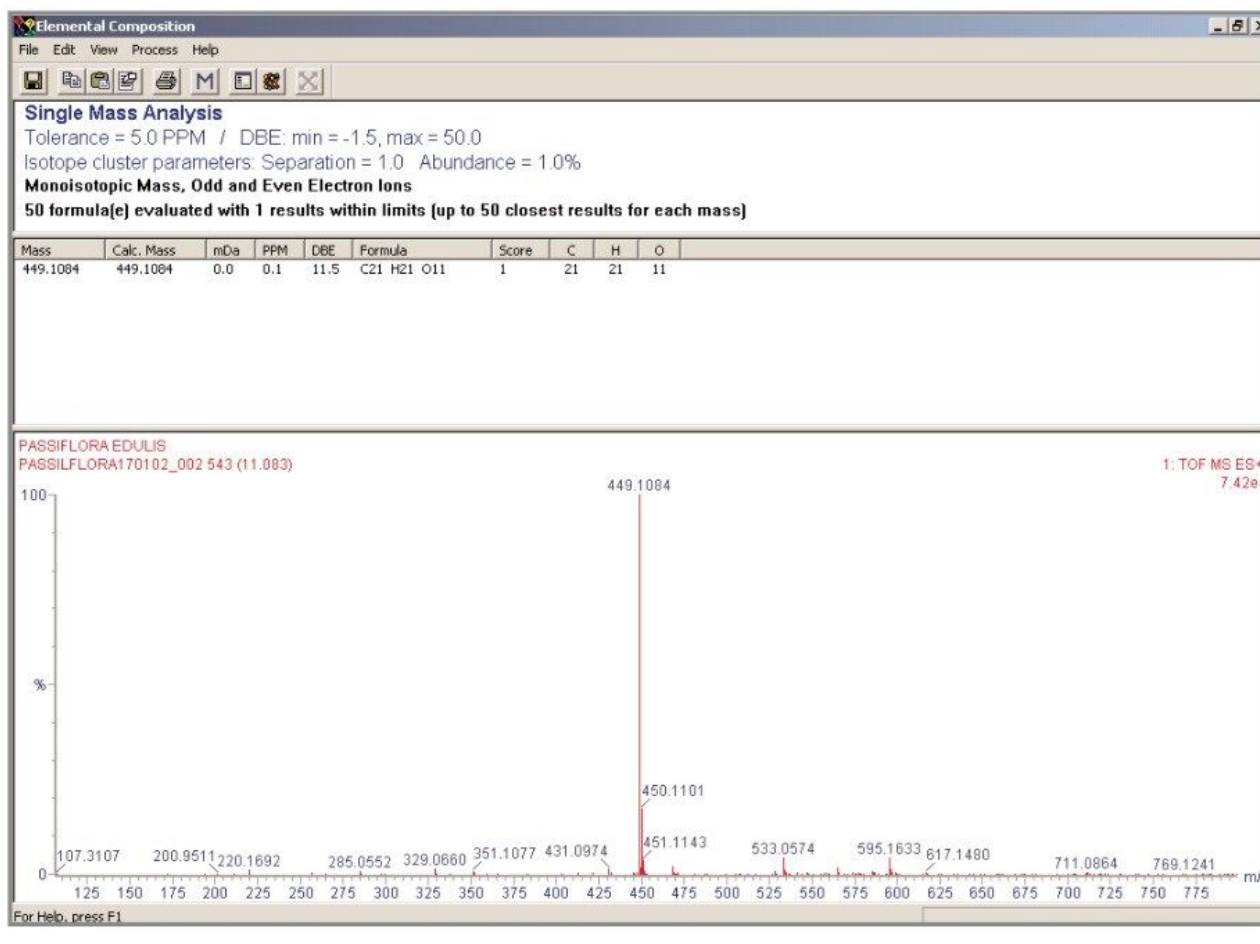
Elemental Composition
File Edit View Process Help
M
Single Mass Analysis
Tolerance = 5.0 PPM / DBE: min = -1.5, max = 50.0
Isotope cluster parameters: Separation = 1.0 Abundance = 1.0%
Monoisotopic Mass, Odd and Even Electron Ions
50 formula(e) evaluated with 1 results within limits (up to 50 closest results for each mass)

| Mass | Calc. Mass | mDa | PPM | DBE | Formula | Score | C | H | O |
|---|---|---|---|---|---|---|---|---|---|
| 449.1084 | 449.1084 | 0.0 | 0.1 | 11.5 | C21 H21 O11 | 1 | 21 | 21 | 11 |

PASSIFLORA EDULIS
PASSILFLORA170102_002 543 (11.083)
1: TOF MS ES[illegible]
7.42e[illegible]
100
%
0
449.1084
450.1101
451.1143
107.3107
200.9511
220.1692
285.0552
329.0660
351.1077
431.0974
533.0574
595.1633
617.1480
711.0864
769.1241
125 150 175 200 225 250 275 300 325 350 375 400 425 450 475 500 525 550 575 600 625 650 675 700 725 750 775
m/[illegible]
For Help, press F1